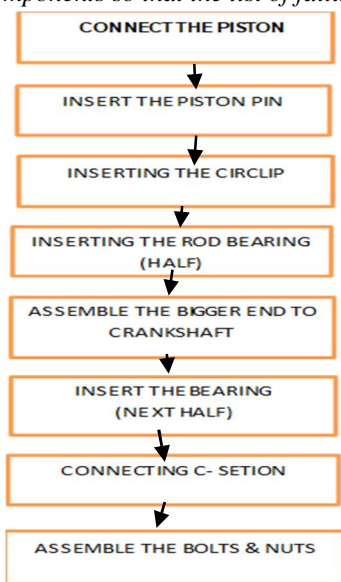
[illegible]mponents so that the list of failu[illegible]

CONNECT THE PISTON

INSERT THE PISTON PIN

INSERTING THE CIRCLIP

INSERTING THE ROD BEARING (HALF)

ASSEMBLE THE BIGGER END TO CRANKSHAFT

INSERT THE BEARING (NEXT HALF)

CONNECTING C- SETION

ASSEMBLE THE BOLTS & NUTS